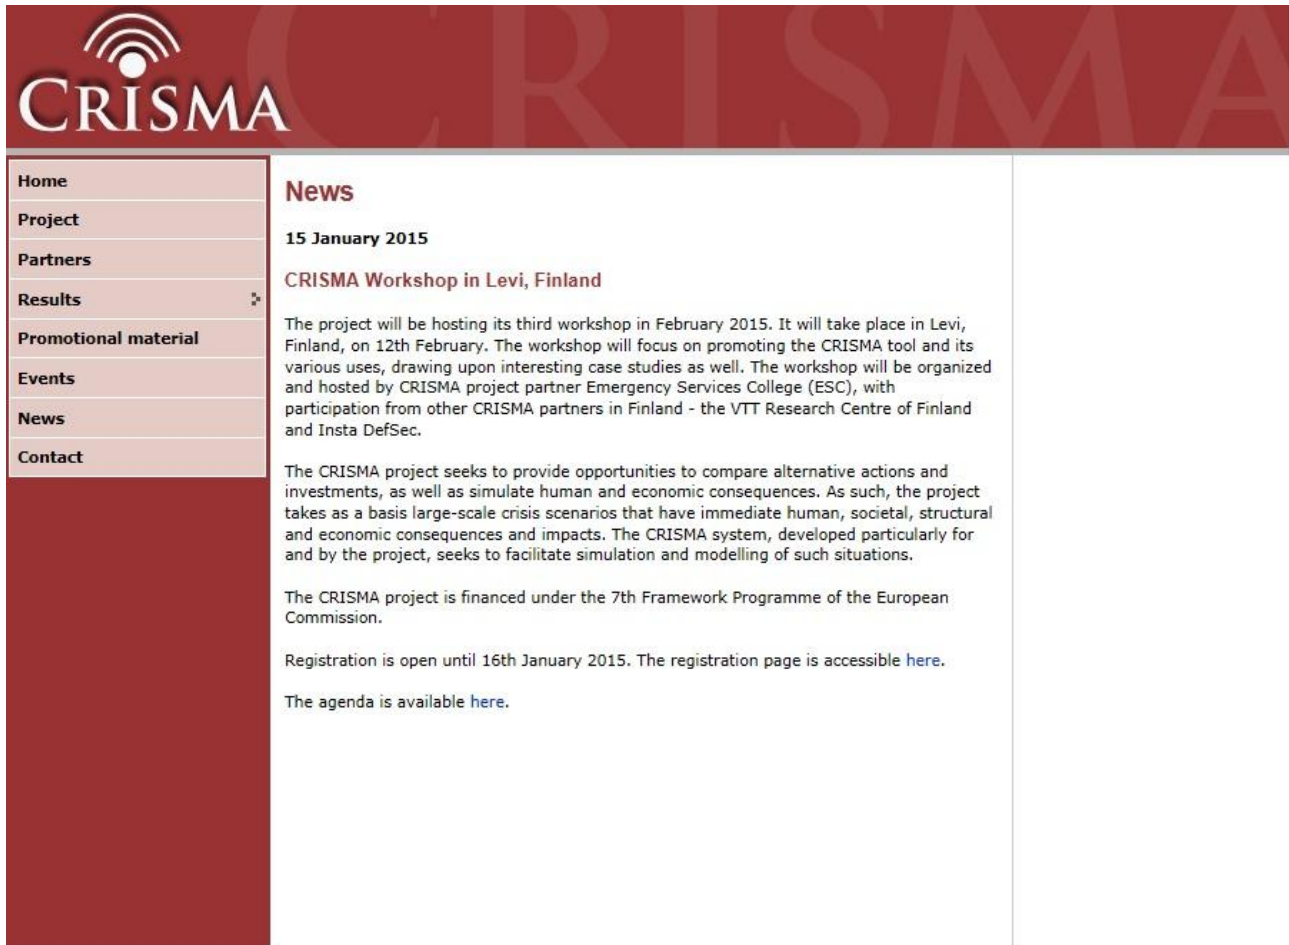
CRISMA

CRISMA

Home
Project
Partners
Results
Promotional material
Events
News
Contact

News

15 January 2015

CRISMA Workshop in Levi, Finland

The project will be hosting its third workshop in February 2015. It will take place in Levi, Finland, on 12th February. The workshop will focus on promoting the CRISMA tool and its various uses, drawing upon interesting case studies as well. The workshop will be organized and hosted by CRISMA project partner Emergency Services College (ESC), with participation from other CRISMA partners in Finland - the VTT Research Centre of Finland and Insta DefSec.

The CRISMA project seeks to provide opportunities to compare alternative actions and investments, as well as simulate human and economic consequences. As such, the project takes as a basis large-scale crisis scenarios that have immediate human, societal, structural and economic consequences and impacts. The CRISMA system, developed particularly for and by the project, seeks to facilitate simulation and modelling of such situations.

The CRISMA project is financed under the 7th Framework Programme of the European Commission.

Registration is open until 16th January 2015. The registration page is accessible here.

The agenda is available here.